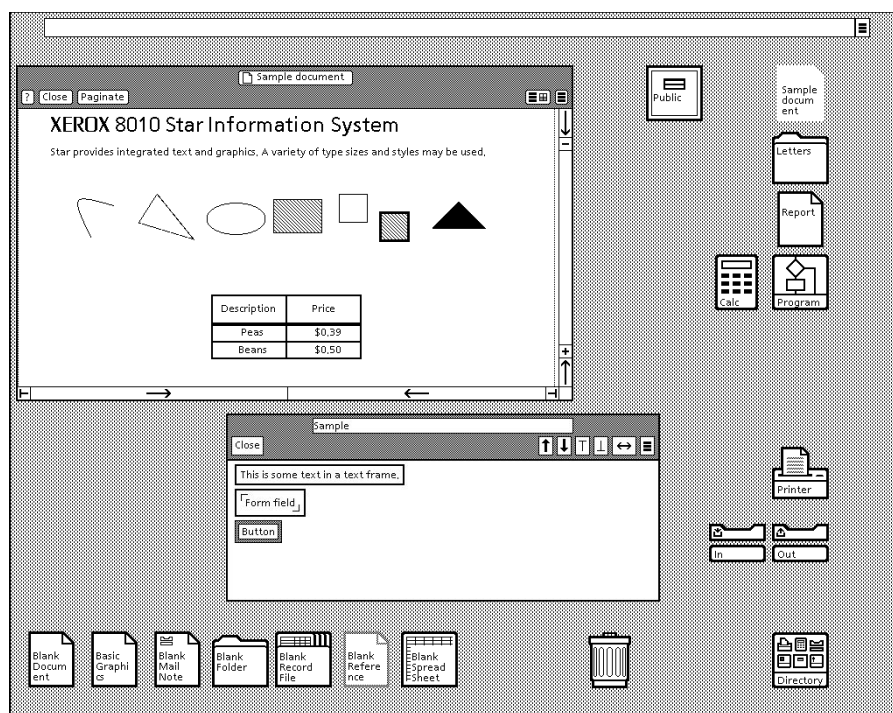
Sample document

? Close Paginate

XEROX 8010 Star Information System

Star provides integrated text and graphics. A variety of type sizes and styles may be used.

| Description | Price |
|---|---|
| Peas | $0.39 |
| Beans | $0.50 |

Public

Sample document

Letters

Report

Calc

Program

Sample

Close

This is some text in a text frame.

Form field

Button

Printer

In

Out

Blank Document

Basic Graphics

Blank Mail Note

Blank Folder

Blank Record File

Blank Reference

Blank Spread Sheet

Directory